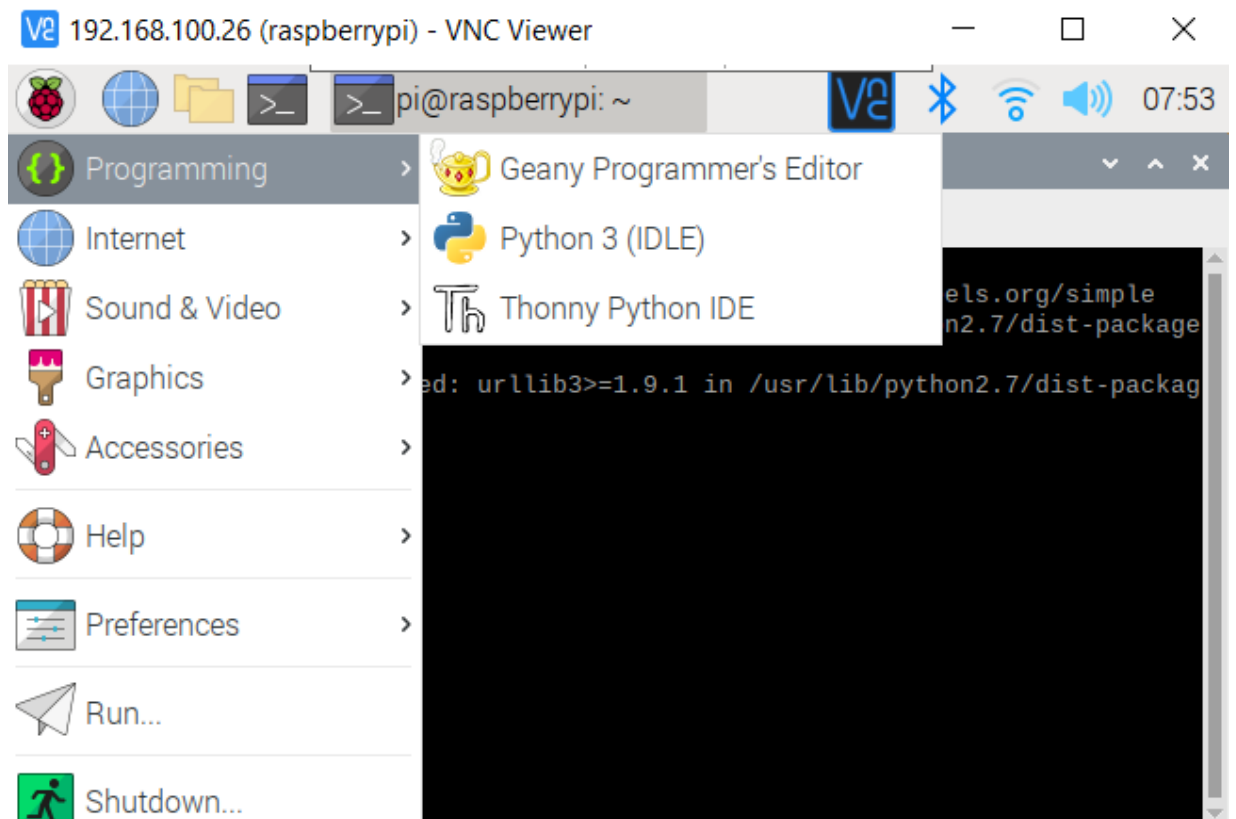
192.168.100.26 (raspberrypi) - VNC Viewer

pi@raspberrypi: ~

07:53

Programming

Internet

Sound & Video

Graphics

Accessories

Help

Preferences

Run...

Shutdown...

Geany Programmer's Editor

Python 3 (IDLE)

Thonny Python IDE

els.org/simple
n2.7/dist-package

ed: urllib3>=1.9.1 in /usr/lib/python2.7/dist-packag